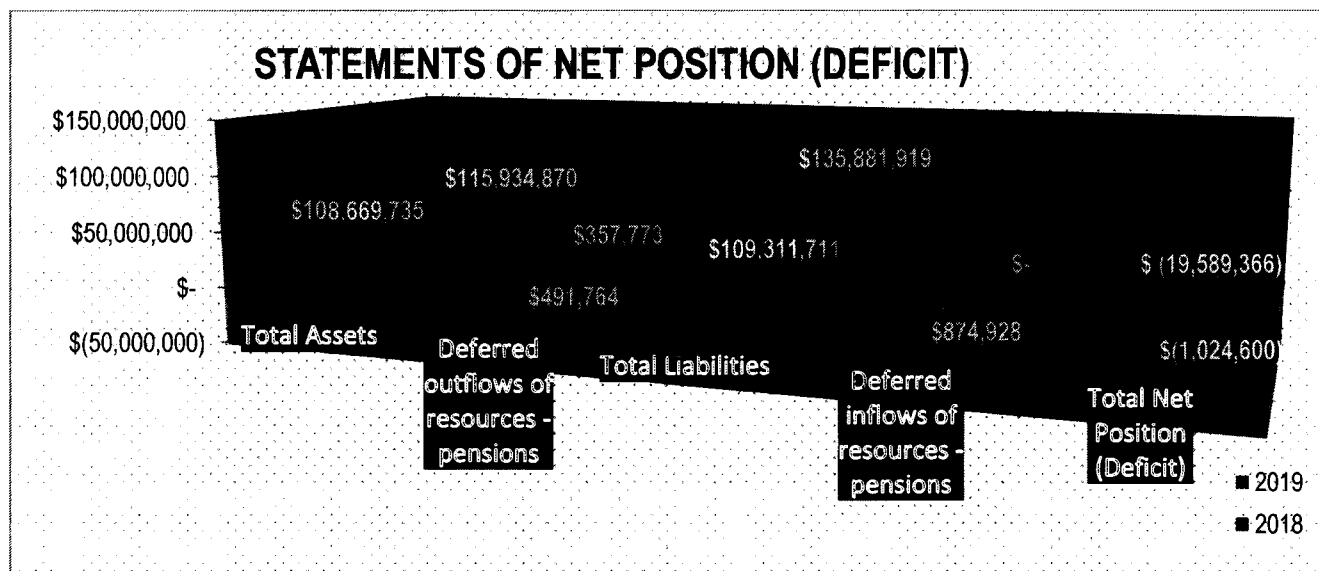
STATEMENTS OF NET POSITION (DEFICIT)

$150,000,000
$100,000,000
$50,000,000
$-
$(50,000,000)

$108,669,735
$115,934,870
$357,773
$491,764
$109,311,711
$135,881,919
$-
$874,928
$ (19,589,366)
$(1,024,600)

Total Assets
Deferred outflows of resources - pensions
Total Liabilities
Deferred inflows of resources - pensions
Total Net Position (Deficit)

2019
2018